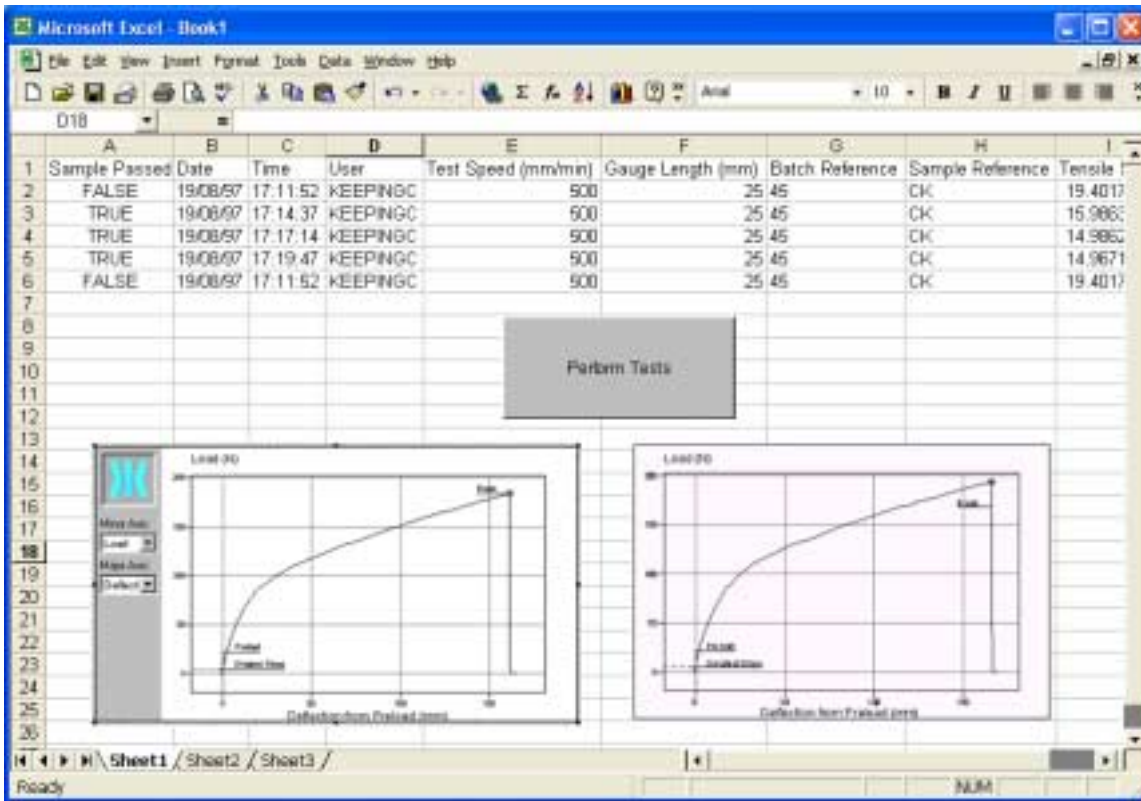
Microsoft Excel - Book1

File Edit View Insert Format Tools Data Window Help

Arial 10 B I U

D18 =

| | A | B | C | D | E | F | G | H | I |
|---|---|---|---|---|---|---|---|---|---|
| 1 | Sample Passed | Date | Time | User | Test Speed (mm/min) | Gauge Length (mm) | Batch Reference | Sample Reference | Tensile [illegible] |
| 2 | FALSE | 19/08/97 | 17:11:52 | KEEPINGC | 500 | 25 | 45 | CK | 19.4017 |
| 3 | TRUE | 19/08/97 | 17:14:37 | KEEPINGC | 500 | 25 | 45 | CK | 15.9863 |
| 4 | TRUE | 19/08/97 | 17:17:14 | KEEPINGC | 500 | 25 | 45 | CK | 14.9862 |
| 5 | TRUE | 19/08/97 | 17:19:47 | KEEPINGC | 500 | 25 | 45 | CK | 14.9671 |
| 6 | FALSE | 19/08/97 | 17:11:52 | KEEPINGC | 500 | 25 | 45 | CK | 19.4017 |

Perform Tests

Load (N)
Minor Axis
Load
Major Axis
Deflect
Break
Preload
Gradient Stop
Deflection from Preload (mm)

Load (N)
Break
Preload
Gradient Stop
Deflection from Preload (mm)

Sheet1 Sheet2 Sheet3

Ready NUM